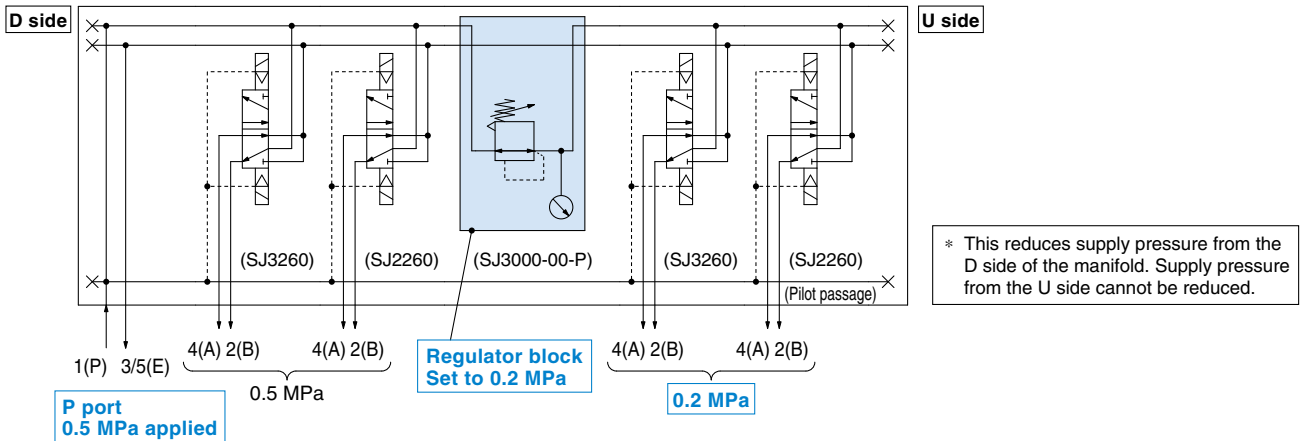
D side

U side

(SJ3260)

(SJ2260)

(SJ3000-00-P)

(SJ3260)

(SJ2260)

(Pilot passage)

1(P) 3/5(E)

4(A) 2(B)

4(A) 2(B)

0.5 MPa

Regulator block
Set to 0.2 MPa

4(A) 2(B)

4(A) 2(B)

0.2 MPa

P port
0.5 MPa applied

∗ This reduces supply pressure from the D side of the manifold. Supply pressure from the U side cannot be reduced.